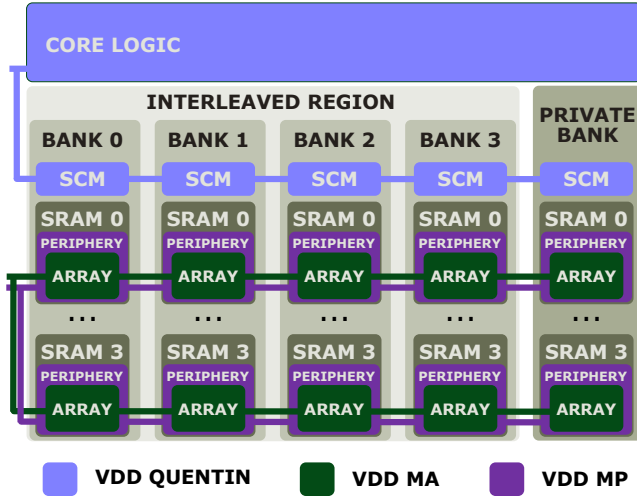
CORE LOGIC

INTERLEAVED REGION

BANK 0
SCM
SRAM 0
PERIPHERY
ARRAY
...
SRAM 3
PERIPHERY
ARRAY

BANK 1
SCM
SRAM 0
PERIPHERY
ARRAY
...
SRAM 3
PERIPHERY
ARRAY

BANK 2
SCM
SRAM 0
PERIPHERY
ARRAY
...
SRAM 3
PERIPHERY
ARRAY

BANK 3
SCM
SRAM 0
PERIPHERY
ARRAY
...
SRAM 3
PERIPHERY
ARRAY

PRIVATE BANK
SCM
SRAM 0
PERIPHERY
ARRAY
...
SRAM 3
PERIPHERY
ARRAY

VDD QUENTIN
VDD MA
VDD MP